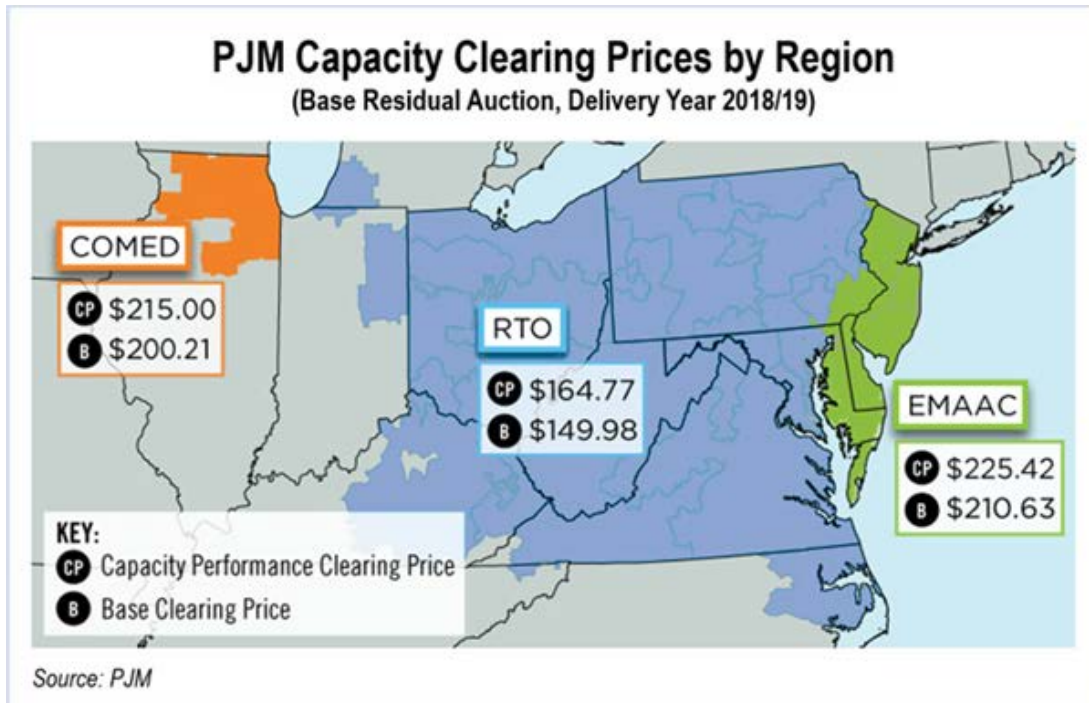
PJM Capacity Clearing Prices by Region
(Base Residual Auction, Delivery Year 2018/19)

COMED
CP $215.00
B $200.21

RTO
CP $164.77
B $149.98

EMAAC
CP $225.42
B $210.63

KEY:
CP Capacity Performance Clearing Price
B Base Clearing Price

Source: PJM